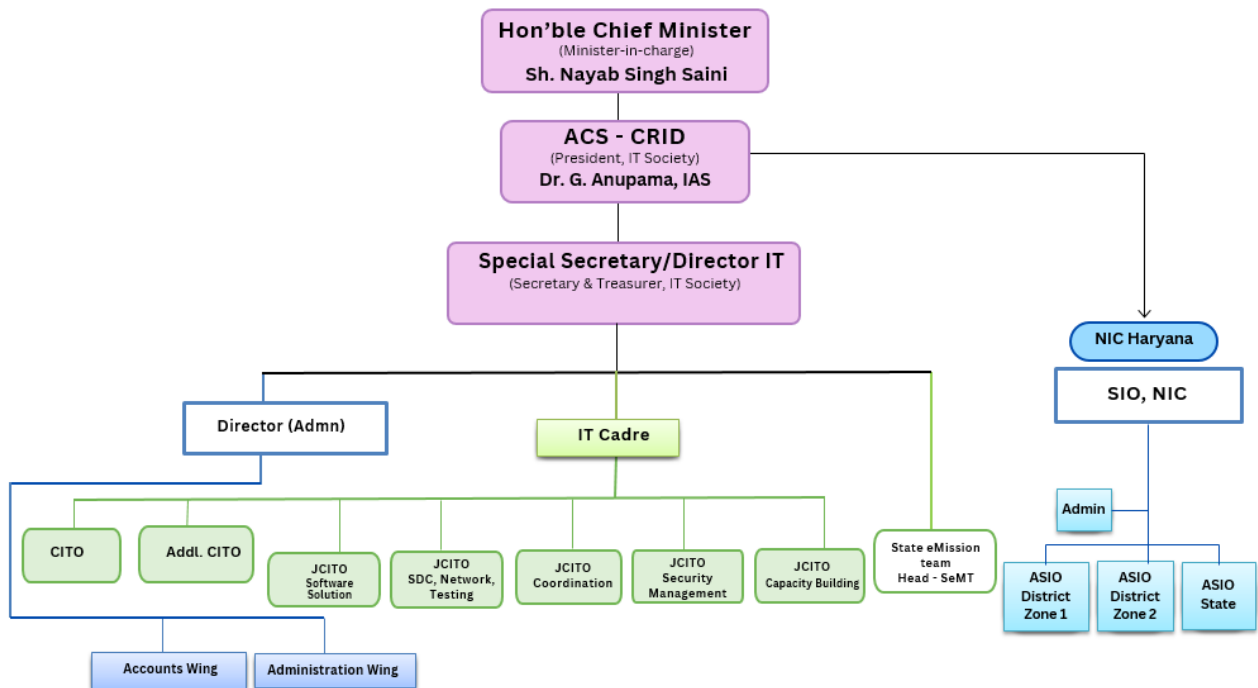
Hon’ble Chief Minister
(Minister-in-charge)
Sh. Nayab Singh Saini

ACS - CRID
(President, IT Society)
Dr. G. Anupama, IAS

Special Secretary/Director IT
(Secretary & Treasurer, IT Society)

NIC Haryana

SIO, NIC

Director (Admn)

IT Cadre

Admin

CITO

Addl. CITO

JCITO
Software Solution

JCITO
SDC, Network, Testing

JCITO
Coordination

JCITO
Security Management

JCITO
Capacity Building

State eMission team
Head - SeMT

ASIO
District
Zone 1

ASIO
District
Zone 2

ASIO
State

Accounts Wing

Administration Wing